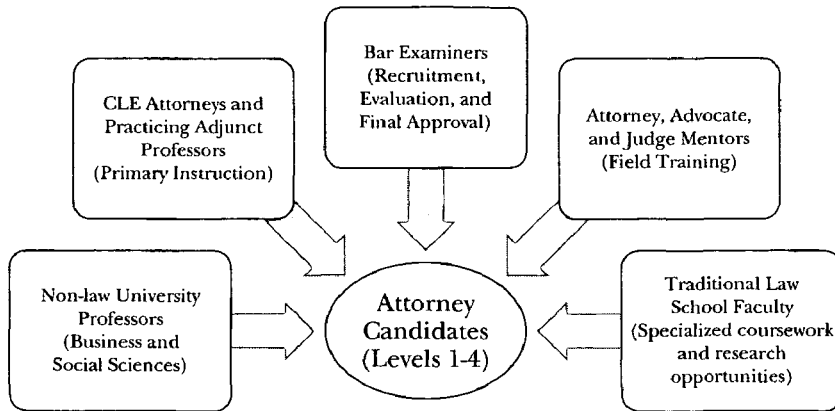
Bar Examiners (Recruitment, Evaluation, and Final Approval)

CLE Attorneys and Practicing Adjunct Professors (Primary Instruction)

Attorney, Advocate, and Judge Mentors (Field Training)

Non-law University Professors (Business and Social Sciences)

Attorney Candidates (Levels 1-4)

Traditional Law School Faculty (Specialized coursework and research opportunities)